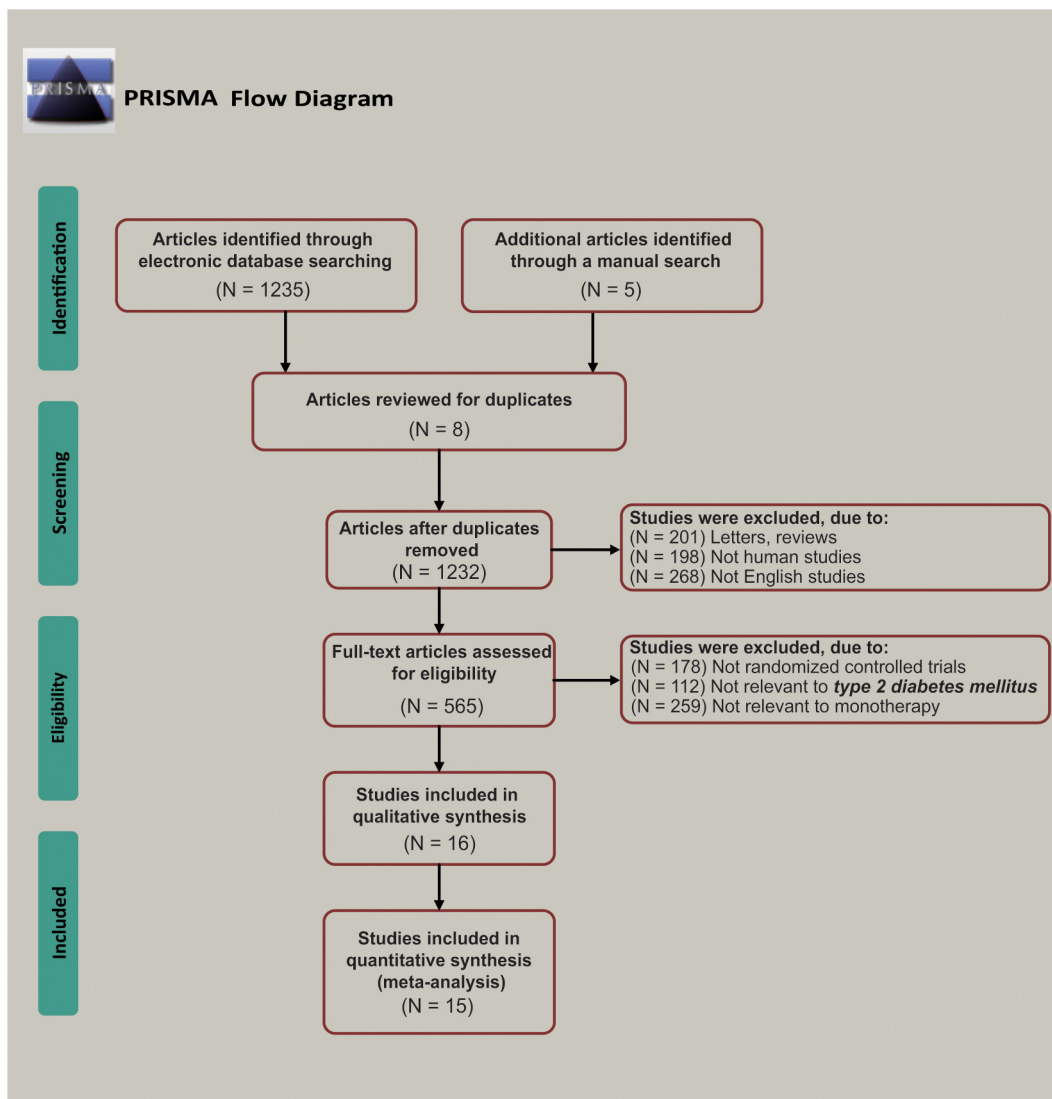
PRISMA

PRISMA Flow Diagram

Identification

Articles identified through electronic database searching
(N = 1235)

Additional articles identified through a manual search
(N = 5)

Screening

Articles reviewed for duplicates
(N = 8)

Articles after duplicates removed
(N = 1232)

Studies were excluded, due to:
(N = 201) Letters, reviews
(N = 198) Not human studies
(N = 268) Not English studies

Eligibility

Full-text articles assessed for eligibility
(N = 565)

Studies were excluded, due to:
(N = 178) Not randomized controlled trials
(N = 112) Not relevant to ***type 2 diabetes mellitus***
(N = 259) Not relevant to monotherapy

Included

Studies included in qualitative synthesis
(N = 16)

Studies included in quantitative synthesis (meta-analysis)
(N = 15)